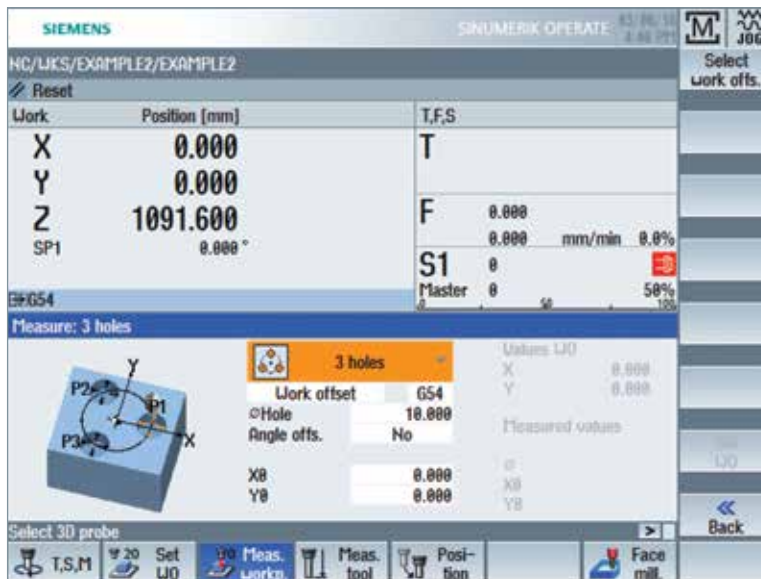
SIEMENS

SINUMERIK OPERATE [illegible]

M JOG

NC/WKS/EXAMPLE2/EXAMPLE2

Reset

Work Position [mm]

X 0.000
Y 0.000
Z 1091.600
SP1 0.000°

T,F,S

T

F 0.000
0.000 mm/min 0.0%

S1 0
Master 0 50%

G54

Measure: 3 holes

Y
P2
P1
P3
X

3 holes

Work offset G54
⌀Hole 10.000
Angle offs. No

X0 0.000
Y0 0.000

Values WO
X 0.000
Y 0.000

Measured values

⌀
X0
Y0

Select 3D probe

Select work offs.

WO

Back

T,S,M

Set WO

Meas. workp.

Meas. tool

Position

Face mill.